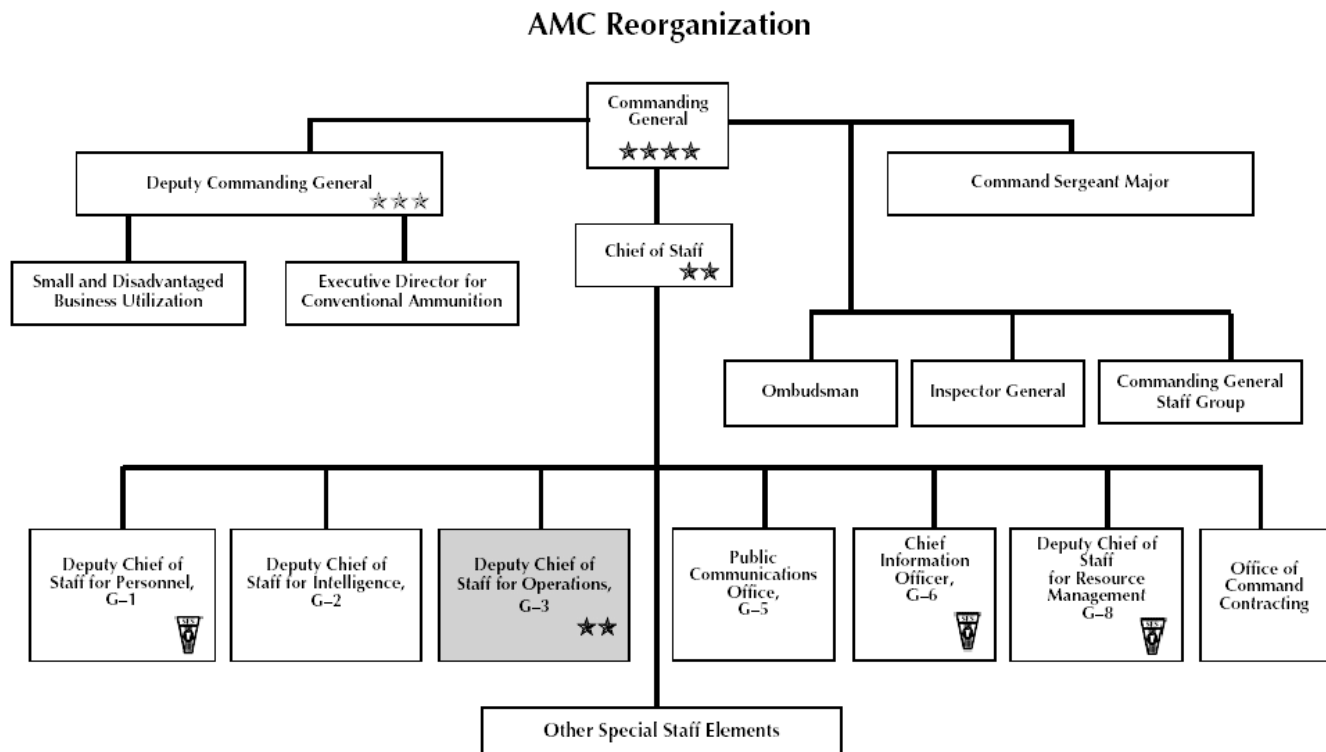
AMC Reorganization

Commanding General
★★★★

Deputy Commanding General
★★★

Command Sergeant Major

Chief of Staff
★★

Small and Disadvantaged Business Utilization

Executive Director for Conventional Ammunition

Ombudsman

Inspector General

Commanding General Staff Group

Deputy Chief of Staff for Personnel, G–1

SES

Deputy Chief of Staff for Intelligence, G–2

Deputy Chief of Staff for Operations, G–3
★★

Public Communications Office, G–5

Chief Information Officer, G–6

SES

Deputy Chief of Staff for Resource Management G–8

SES

Office of Command Contracting

Other Special Staff Elements